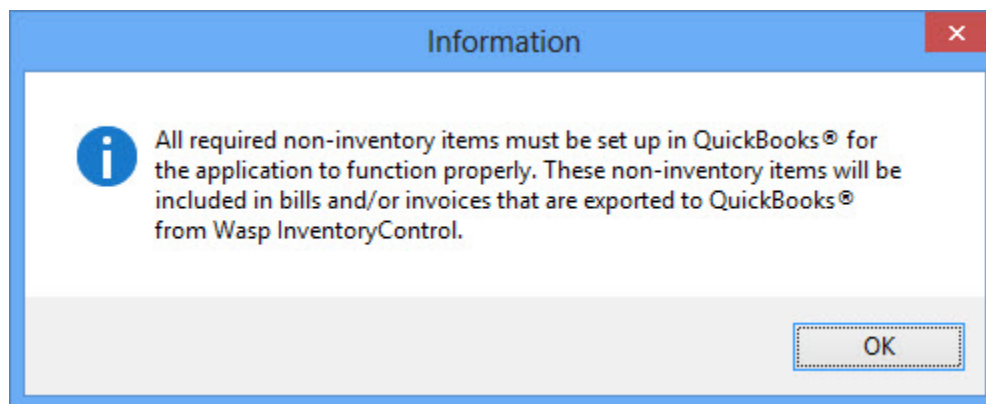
Information

All required non-inventory items must be set up in QuickBooks® for the application to function properly. These non-inventory items will be included in bills and/or invoices that are exported to QuickBooks® from Wasp InventoryControl.

OK